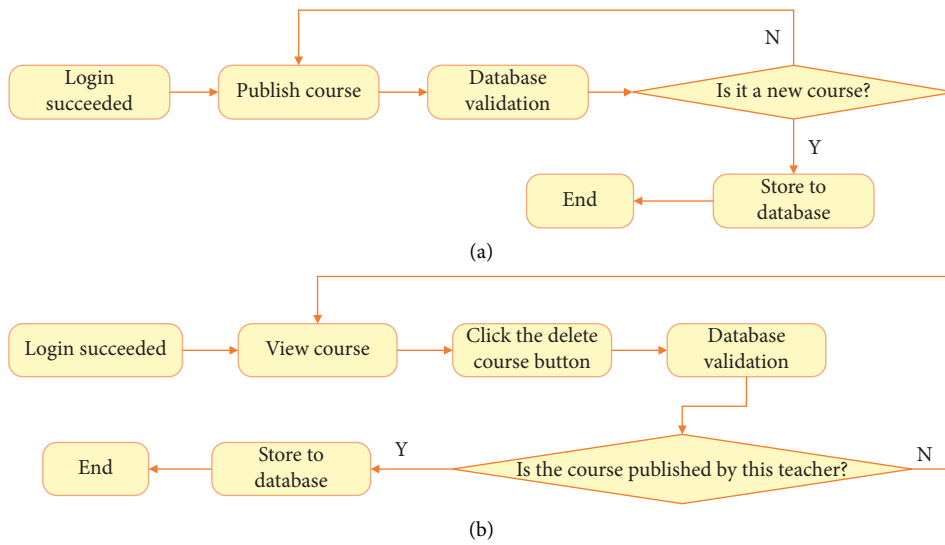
N

Login succeeded

Publish course

Database validation

Is it a new course?

Y

End

Store to database

(a)

Login succeeded

View course

Click the delete course button

Database validation

Y

N

End

Store to database

Is the course published by this teacher?

(b)